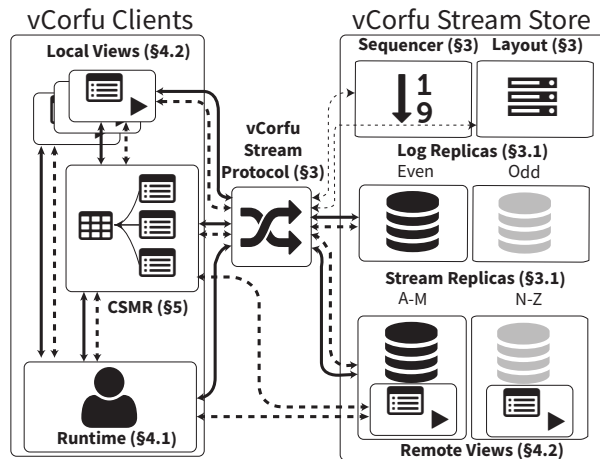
vCorfu Clients

Local Views (§4.2)

CSMR (§5)

Runtime (§4.1)

vCorfu Stream Protocol (§3)

vCorfu Stream Store

Sequencer (§3)

1
9

Layout (§3)

Log Replicas (§3.1)

Even

Odd

Stream Replicas (§3.1)

A-M

N-Z

Remote Views (§4.2)